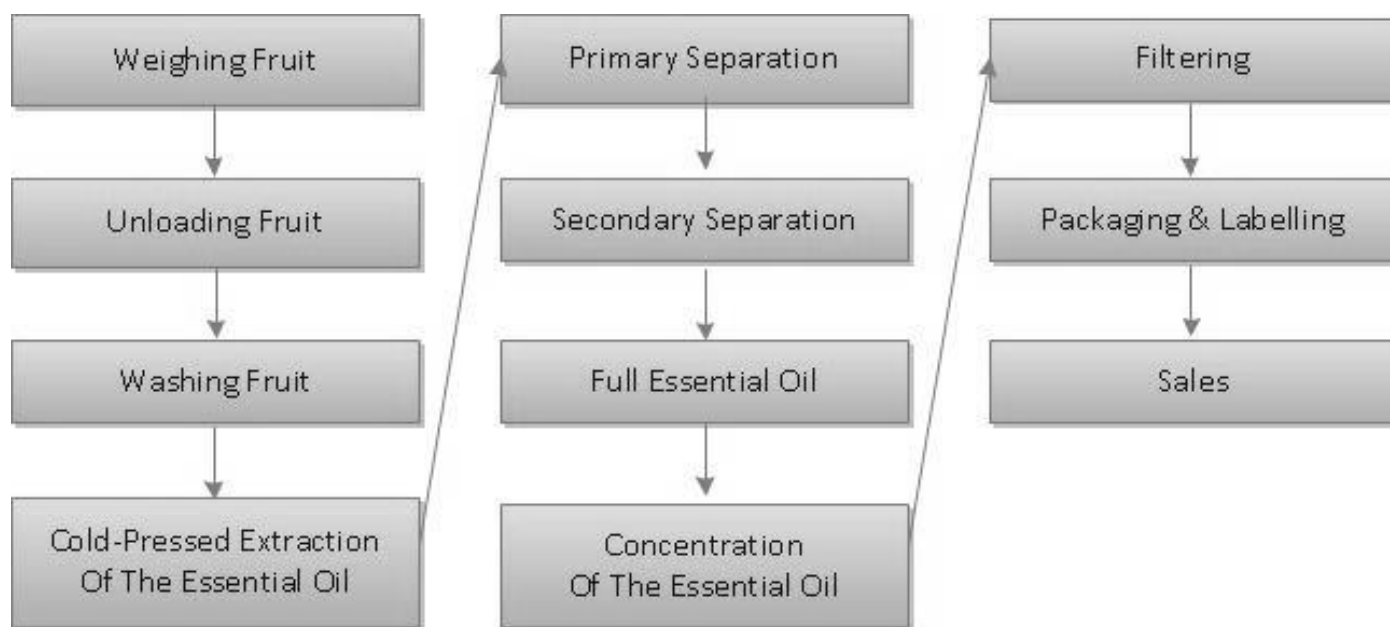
Weighing Fruit

Unloading Fruit

Washing Fruit

Cold-Pressed Extraction Of The Essential Oil

Primary Separation

Secondary Separation

Full Essential Oil

Concentration Of The Essential Oil

Filtering

Packaging & Labelling

Sales